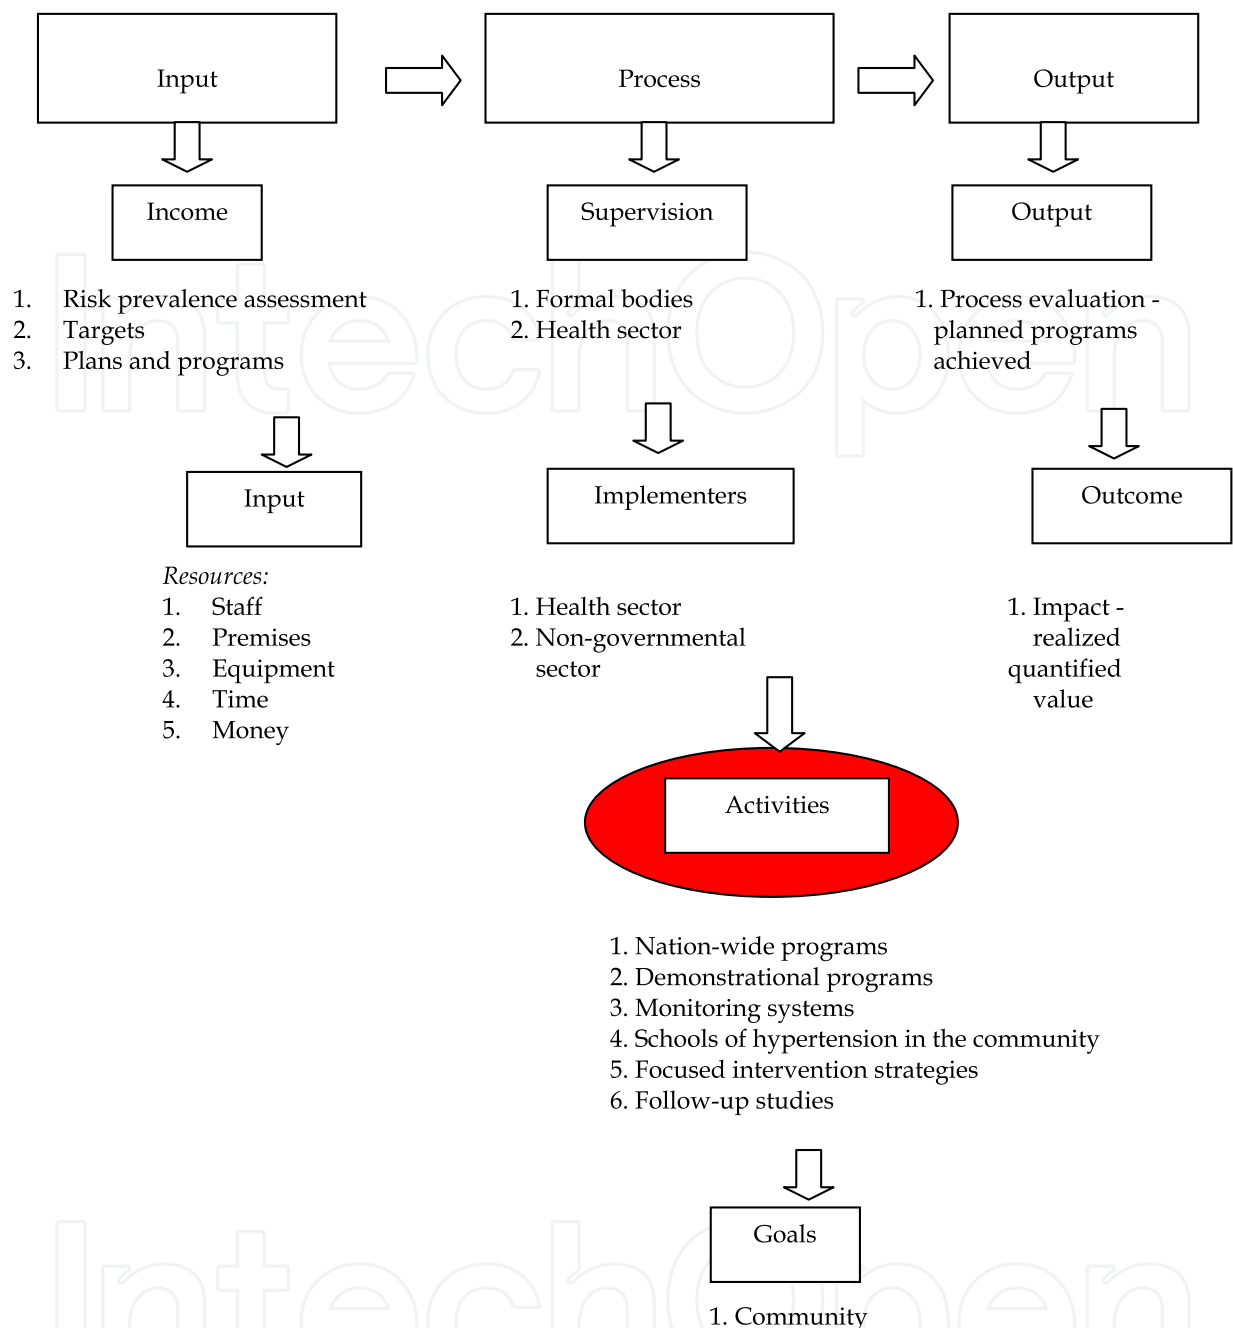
Input

Process

Output

Income

1. Risk prevalence assessment
2. Targets
3. Plans and programs

Input

Resources:
1. Staff
2. Premises
3. Equipment
4. Time
5. Money

Supervision

1. Formal bodies
2. Health sector

Implementers

1. Health sector
2. Non-governmental sector

Activities

1. Nation-wide programs
2. Demonstrational programs
3. Monitoring systems
4. Schools of hypertension in the community
5. Focused intervention strategies
6. Follow-up studies

Goals

1. Community

Output

1. Process evaluation - planned programs achieved

Outcome

1. Impact - realized quantified value

IntechOpen

IntechOpen